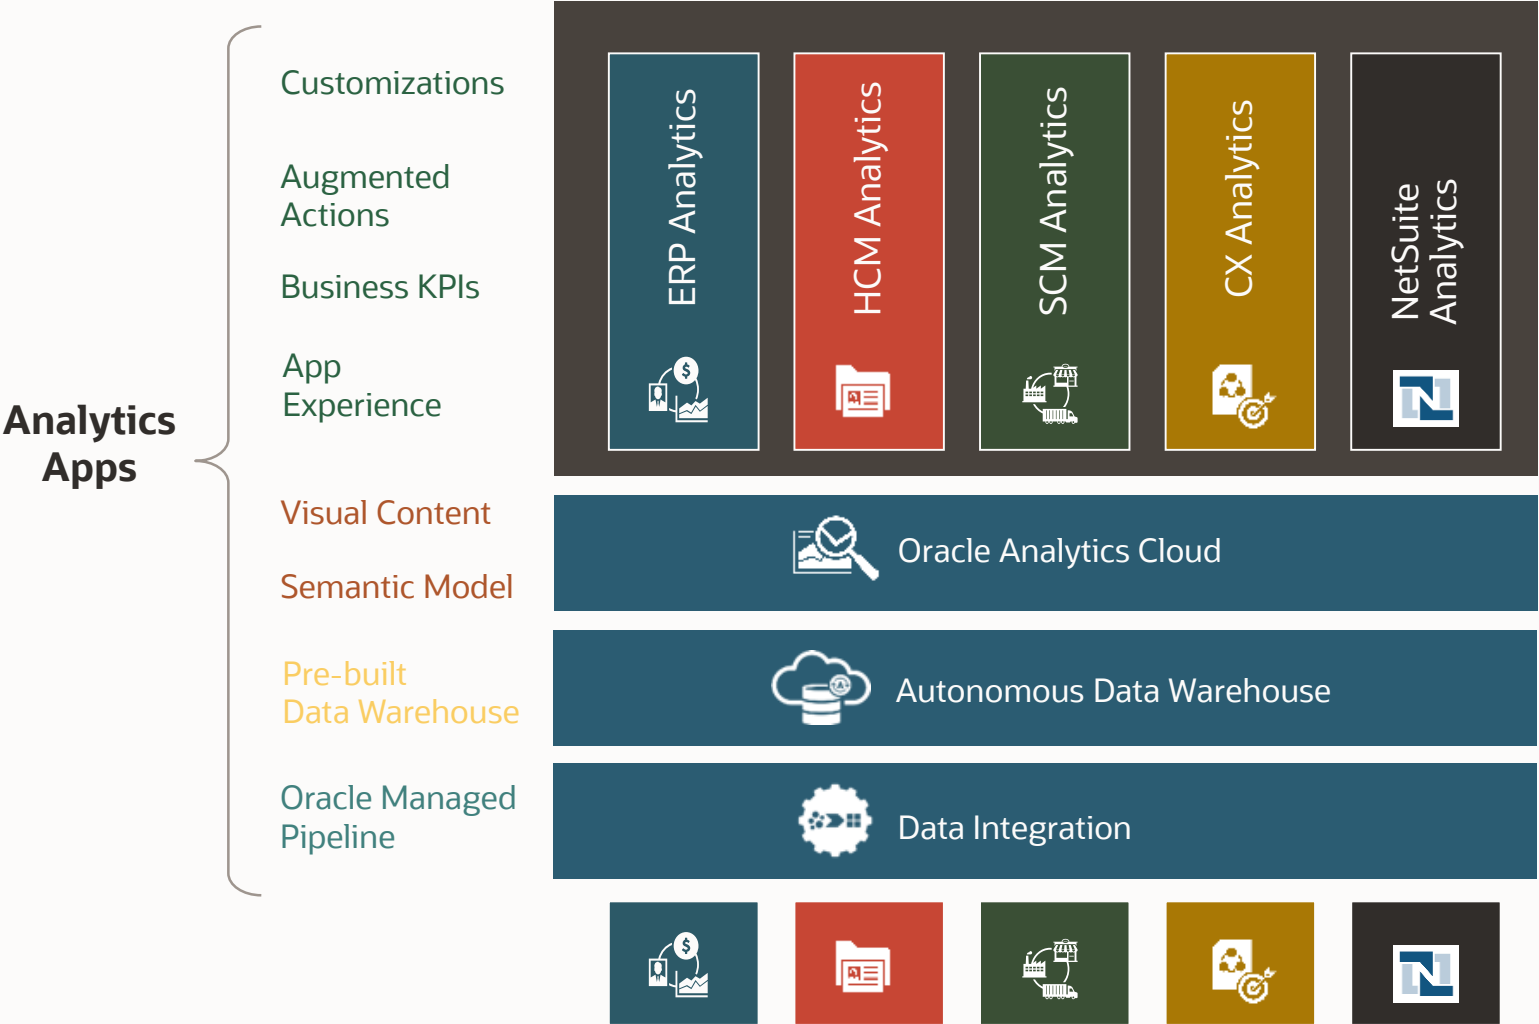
Analytics Apps

Customizations

Augmented Actions

Business KPIs

App Experience

Visual Content

Semantic Model

Pre-built Data Warehouse

Oracle Managed Pipeline

ERP Analytics

HCM Analytics

SCM Analytics

CX Analytics

NetSuite Analytics

Oracle Analytics Cloud

Autonomous Data Warehouse

Data Integration